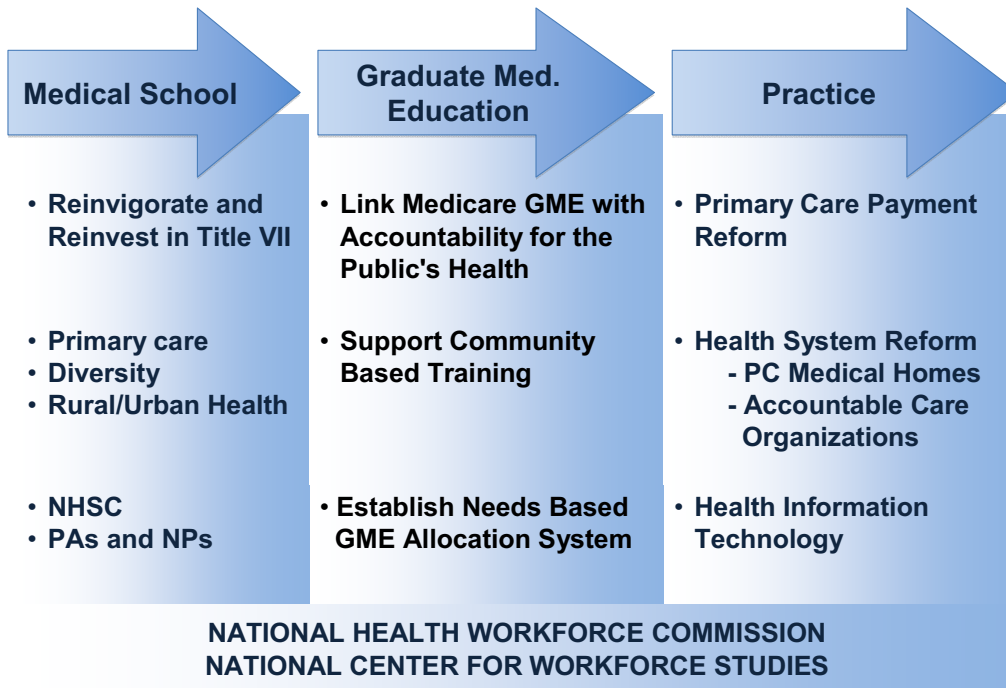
Medical School

• Reinvigorate and Reinvest in Title VII

• Primary care
• Diversity
• Rural/Urban Health

• NHSC
• PAs and NPs

Graduate Med. Education

• Link Medicare GME with Accountability for the Public's Health

• Support Community Based Training

• Establish Needs Based GME Allocation System

Practice

• Primary Care Payment Reform

• Health System Reform
- PC Medical Homes
- Accountable Care Organizations

• Health Information Technology

NATIONAL HEALTH WORKFORCE COMMISSION
NATIONAL CENTER FOR WORKFORCE STUDIES